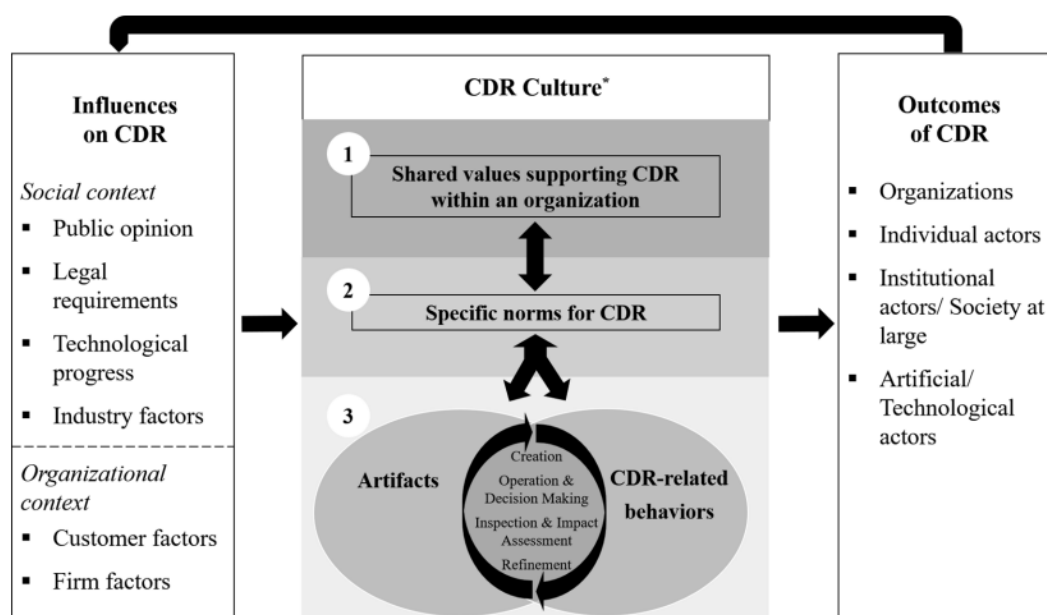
Influences on CDR

*Social context*

- Public opinion
- Legal requirements
- Technological progress
- Industry factors

*Organizational context*

- Customer factors
- Firm factors

CDR Culture*

1 Shared values supporting CDR within an organization

2 Specific norms for CDR

3

Artifacts

Creation

Operation & Decision Making

Inspection & Impact Assessment

Refinement

CDR-related behaviors

Outcomes of CDR

- Organizations
- Individual actors
- Institutional actors/ Society at large
- Artificial/ Technological actors